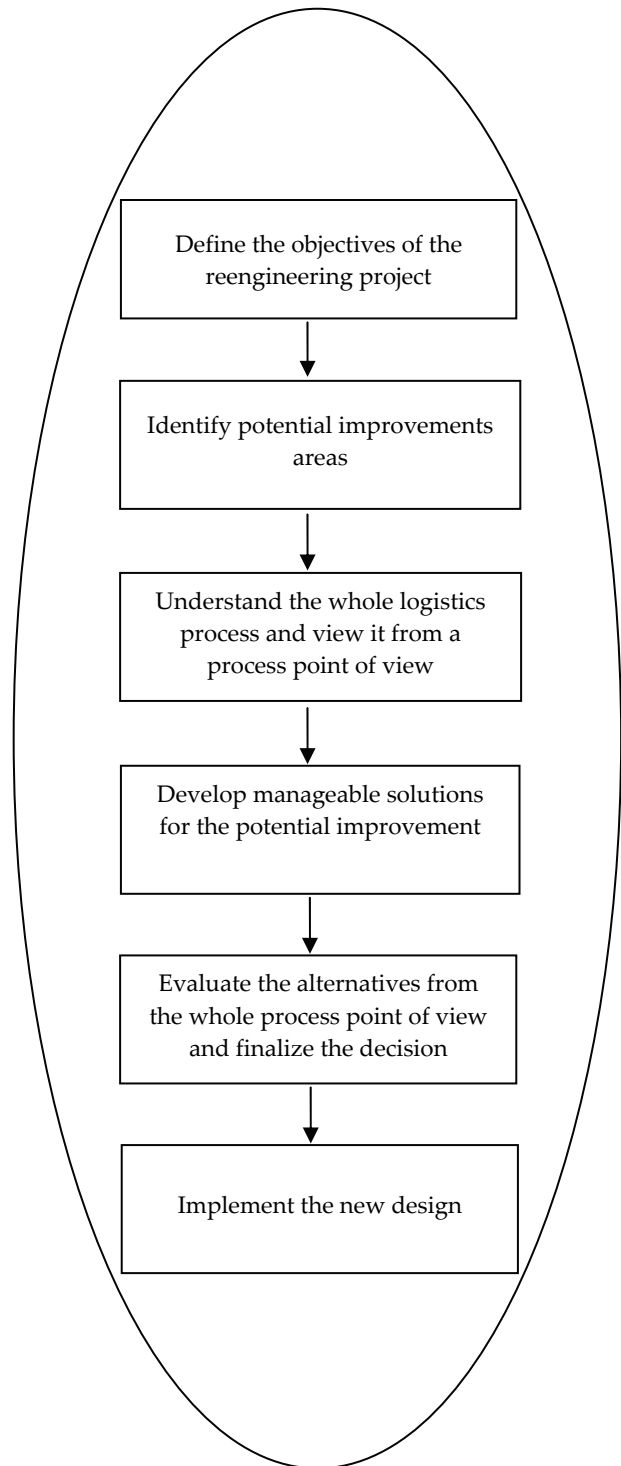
Define the objectives of the reengineering project

Identify potential improvements areas

Understand the whole logistics process and view it from a process point of view

Develop manageable solutions for the potential improvement

Evaluate the alternatives from the whole process point of view and finalize the decision

Implement the new design